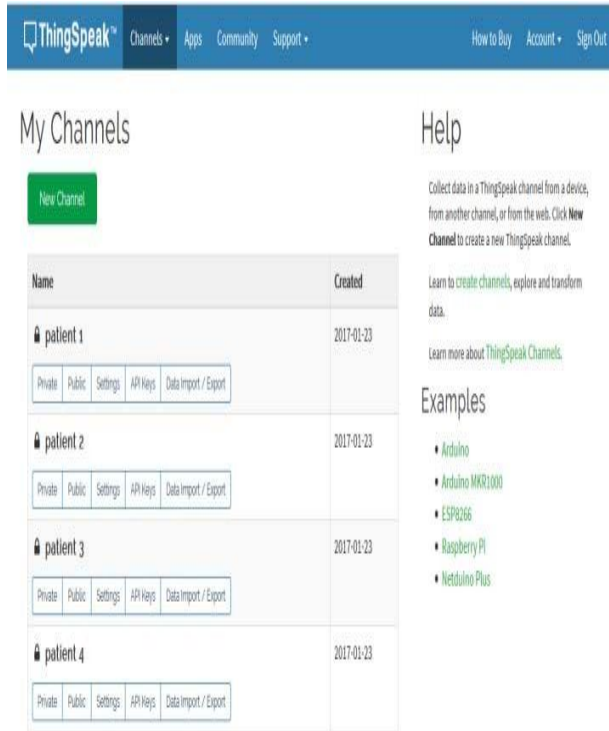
ThingSpeak™ Channels ▾ Apps Community Support ▾ How to Buy Account ▾ Sign Out

My Channels

New Channel

| Name | Created |
|---|---|
| patient 1<br>Private Public Settings API Keys Data Import / Export | 2017-01-23 |
| patient 2<br>Private Public Settings API Keys Data Import / Export | 2017-01-23 |
| patient 3<br>Private Public Settings API Keys Data Import / Export | 2017-01-23 |
| patient 4<br>Private Public Settings API Keys Data Import / Export | 2017-01-23 |

Help

Collect data in a ThingSpeak channel from a device, from another channel, or from the web. Click New Channel to create a new ThingSpeak channel.

Learn to create channels, explore and transform data.

Learn more about ThingSpeak Channels.

Examples

• Arduino
• Arduino MKR1000
• ESP8266
• Raspberry Pi
• Netduino Plus